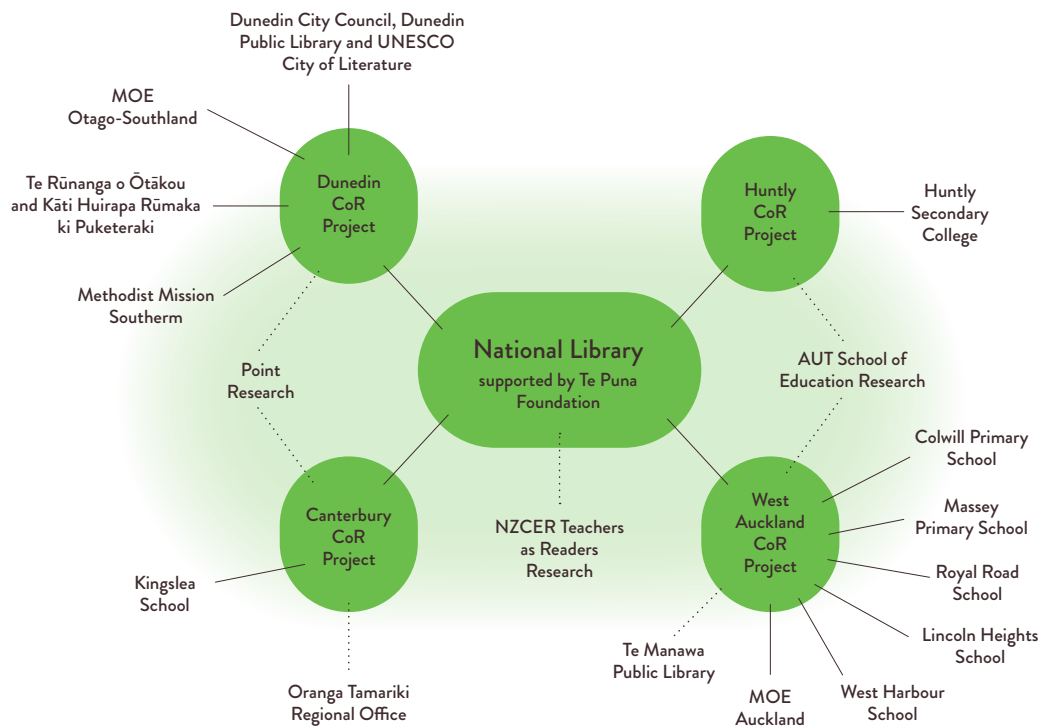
Dunedin City Council, Dunedin Public Library and UNESCO City of Literature

MOE Otago-Southland

Te Rūnanga o Ōtākou and Kāti Huirapa Rūmaka ki Puketeraki

Dunedin CoR Project

Methodist Mission Southerm

Huntly CoR Project

Huntly Secondary College

National Library
supported by Te Puna Foundation

Point Research

AUT School of Education Research

Colwill Primary School

Massey Primary School

Canterbury CoR Project

NZCER Teachers as Readers Research

West Auckland CoR Project

Royal Road School

Kingslea School

Lincoln Heights School

Te Manawa Public Library

MOE Auckland

West Harbour School

Oranga Tamariki Regional Office